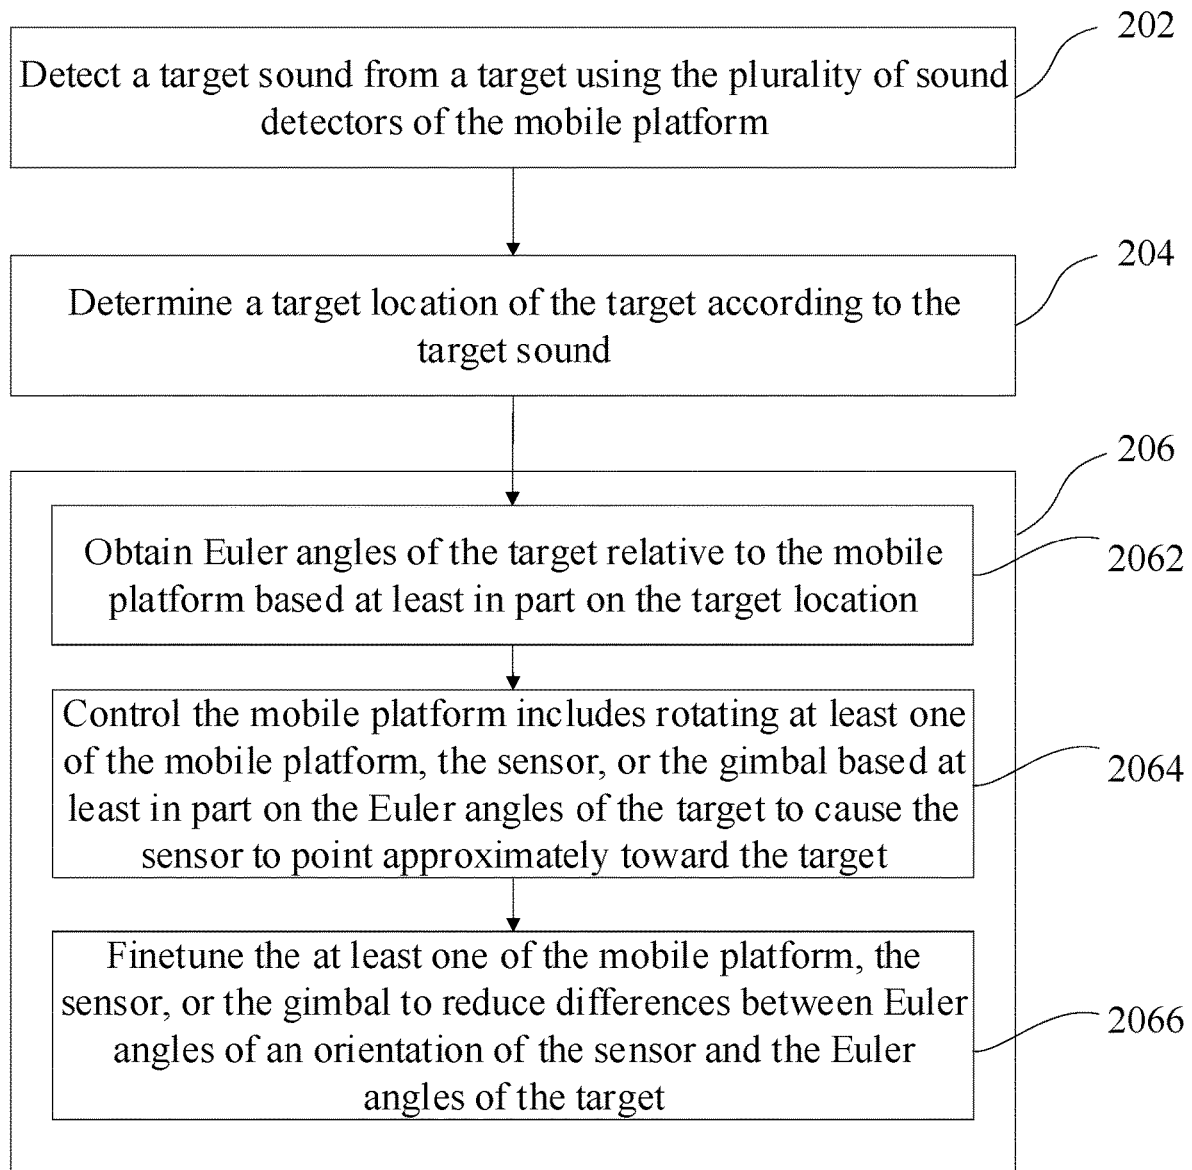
202

Detect a target sound from a target using the plurality of sound detectors of the mobile platform

204

Determine a target location of the target according to the target sound

206

2062

Obtain Euler angles of the target relative to the mobile platform based at least in part on the target location

Control the mobile platform includes rotating at least one of the mobile platform, the sensor, or the gimbal based at least in part on the Euler angles of the target to cause the sensor to point approximately toward the target

2064

Finetune the at least one of the mobile platform, the sensor, or the gimbal to reduce differences between Euler angles of an orientation of the sensor and the Euler angles of the target

2066